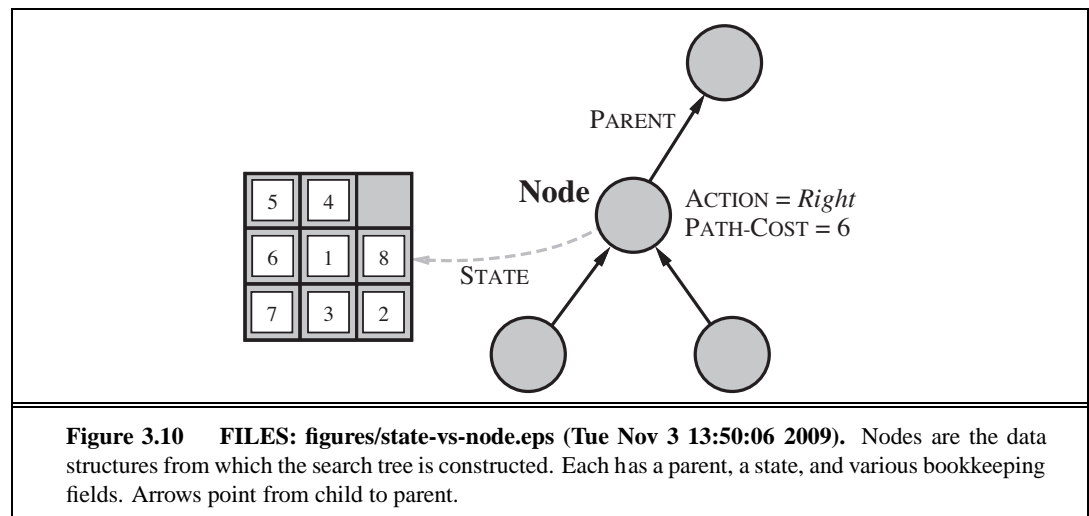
PARENT

| 5 | 4 |   |
|---|---|---|
| 6 | 1 | 8 |
| 7 | 3 | 2 |

**Node**

ACTION = *Right*
PATH-COST = 6

STATE

**Figure 3.10 FILES: figures/state-vs-node.eps (Tue Nov 3 13:50:06 2009).** Nodes are the data structures from which the search tree is constructed. Each has a parent, a state, and various bookkeeping fields. Arrows point from child to parent.